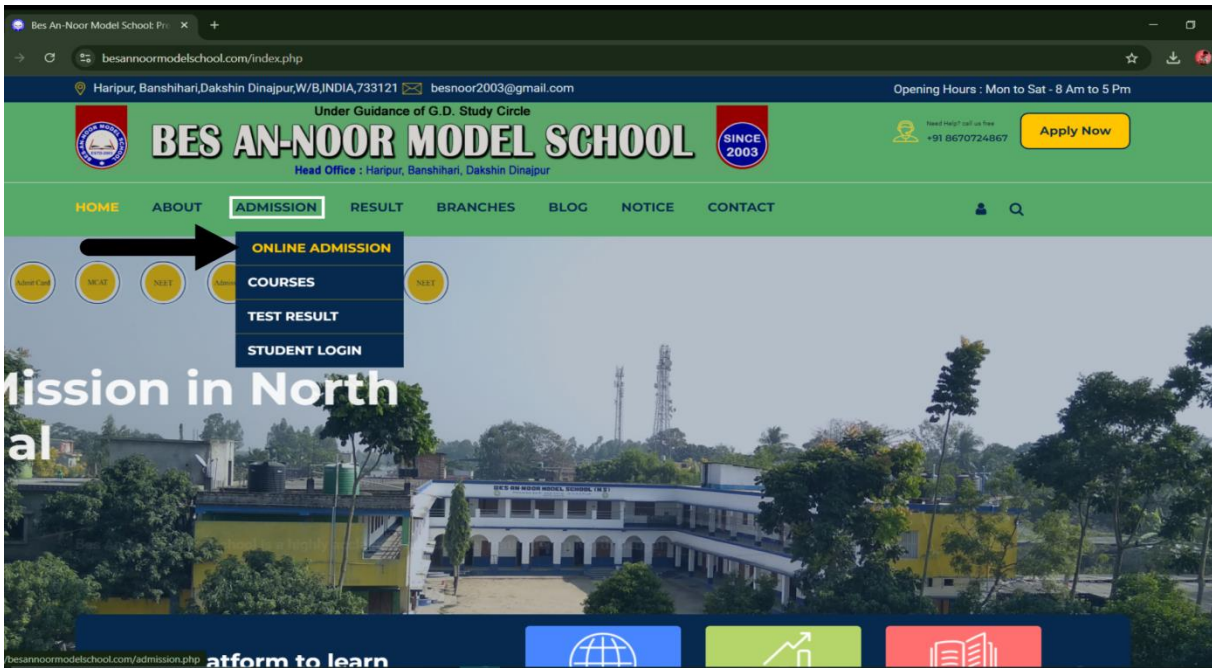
Bes An-Noor Model School: Pr

besannoormodelschool.com/index.php

Haripur, Banshihari,Dakshin Dinajpur,W/B,INDIA,733121 besnoor2003@gmail.com

Opening Hours : Mon to Sat - 8 Am to 5 Pm

Under Guidance of G.D. Study Circle

BES AN-NOOR MODEL SCHOOL

Head Office : Haripur, Banshihari, Dakshin Dinajpur

SINCE 2003

Need Help? call us free
+91 8670724867

Apply Now

HOME ABOUT ADMISSION RESULT BRANCHES BLOG NOTICE CONTACT

ONLINE ADMISSION
COURSES
TEST RESULT
STUDENT LOGIN

Admit Card MCAT NEET NEET

Mission in North
al

BES AN-NOOR MODEL SCHOOL

besannoormodelschool.com/admission.php

atform to learn